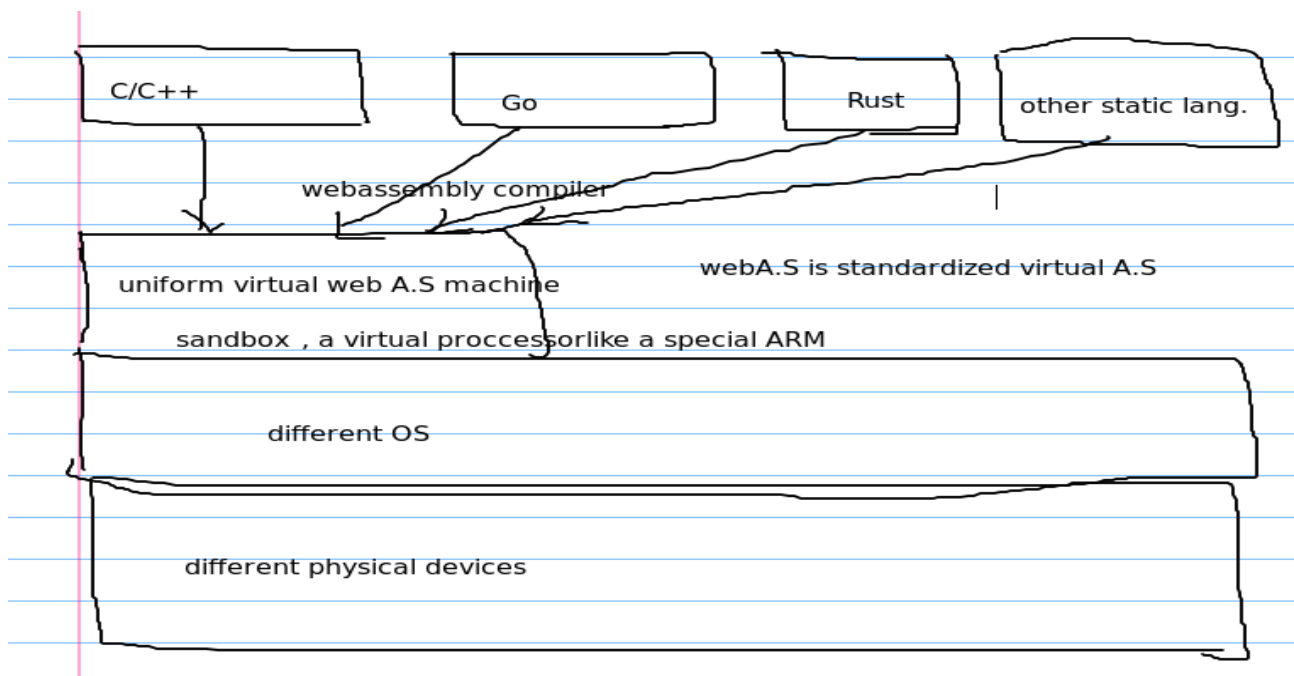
C/C++

Go

Rust

other static lang.

webassembly compiler

uniform virtual web A.S machine

webA.S is standardized virtual A.S

sandbox , a virtual proccessorlike a special ARM

different OS

different physical devices